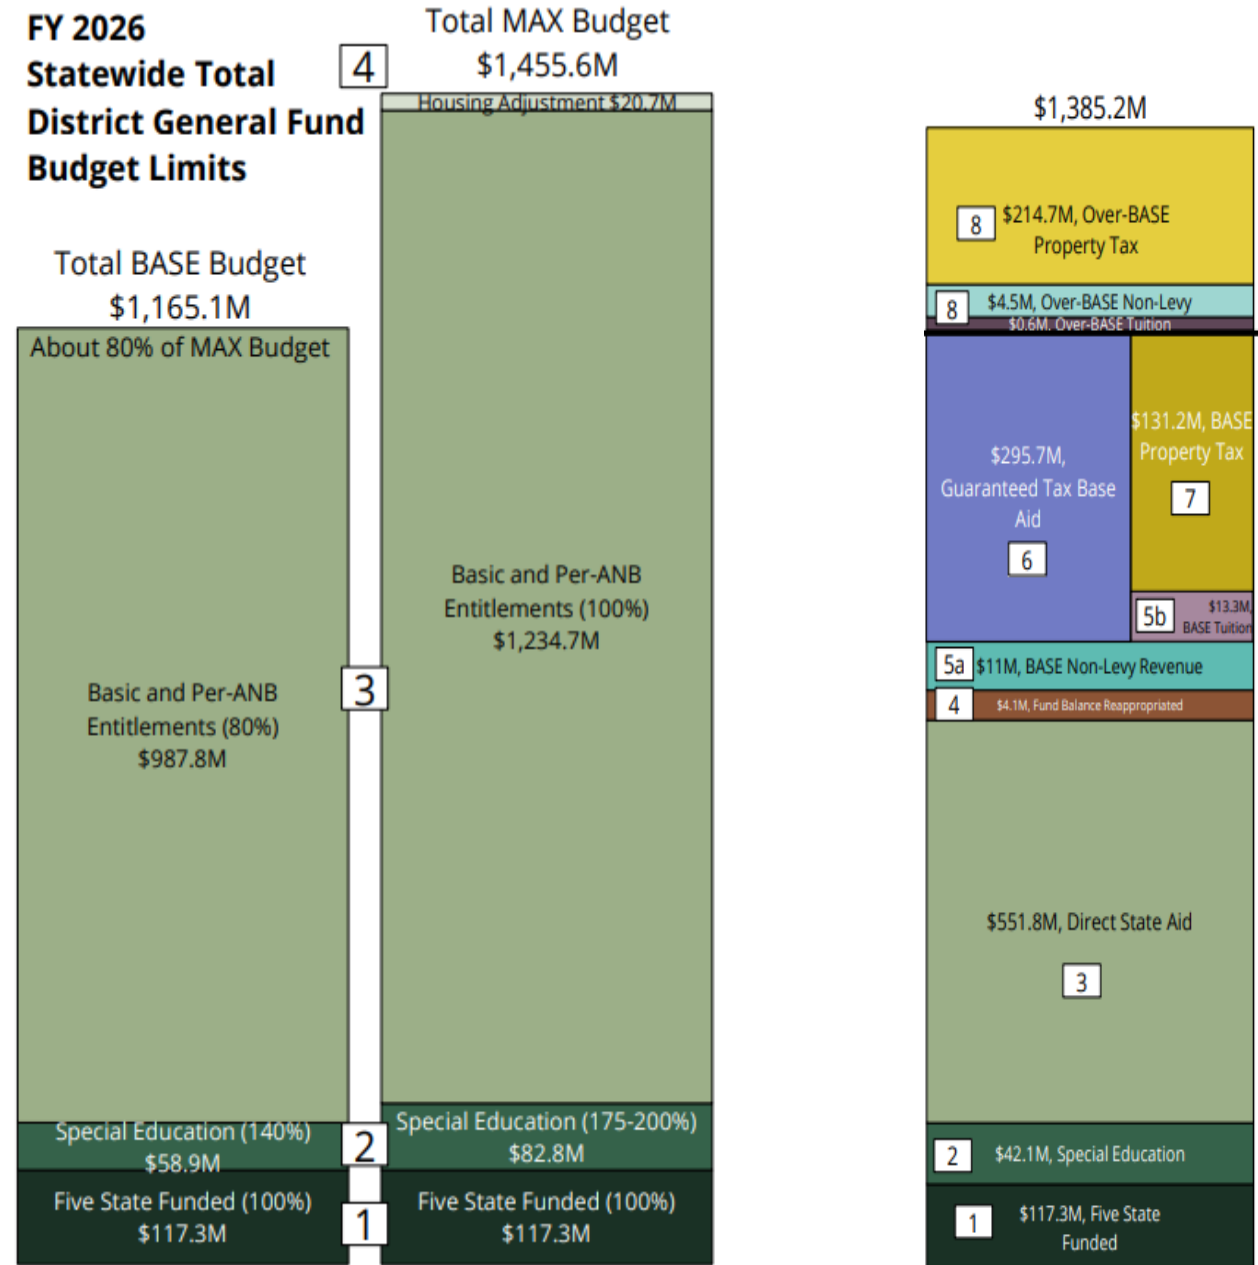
FY 2026
Statewide Total
District General Fund
Budget Limits

Total MAX Budget
$1,455.6M

4

Housing Adjustment $20.7M

Total BASE Budget
$1,165.1M

About 80% of MAX Budget

Basic and Per-ANB Entitlements (80%)
$987.8M

3

Basic and Per-ANB Entitlements (100%)
$1,234.7M

Special Education (140%)
$58.9M

2

Special Education (175-200%)
$82.8M

Five State Funded (100%)
$117.3M

1

Five State Funded (100%)
$117.3M

$1,385.2M

8 $214.7M, Over-BASE Property Tax

8 $4.5M, Over-BASE Non-Levy

$0.6M, Over-BASE Tuition

$295.7M, Guaranteed Tax Base Aid

6

$131.2M, BASE Property Tax

7

5b $13.3M, BASE Tuition

5a $11M, BASE Non-Levy Revenue

4 $4.1M, Fund Balance Reappropriated

$551.8M, Direct State Aid

3

2 $42.1M, Special Education

1 $117.3M, Five State Funded